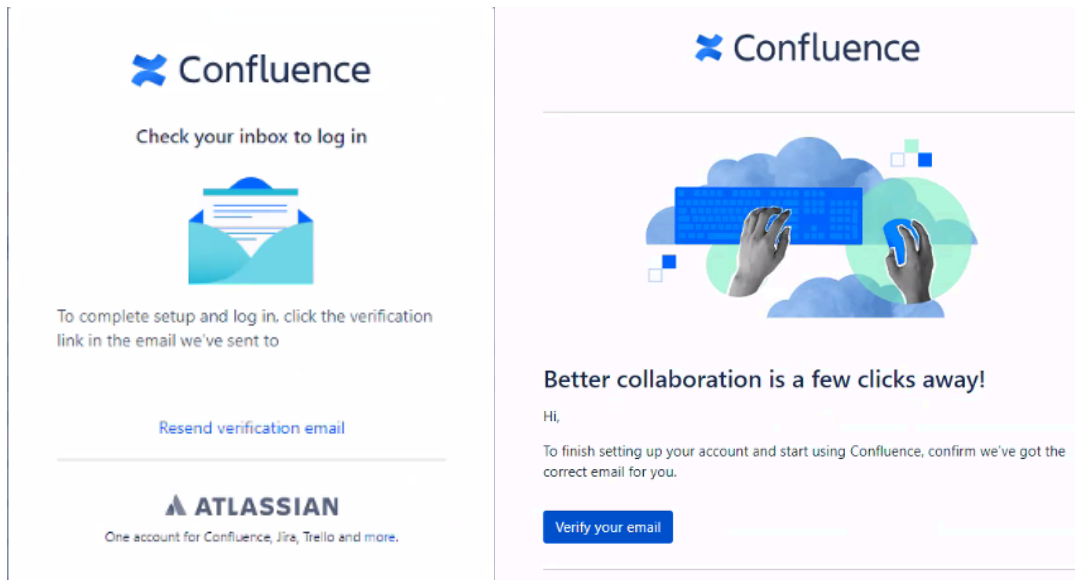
Confluence

Check your inbox to log in

To complete setup and log in, click the verification link in the email we've sent to

Resend verification email

ATLASSIAN

One account for Confluence, Jira, Trello and more.

Confluence

Better collaboration is a few clicks away!

Hi,

To finish setting up your account and start using Confluence, confirm we've got the correct email for you.

Verify your email